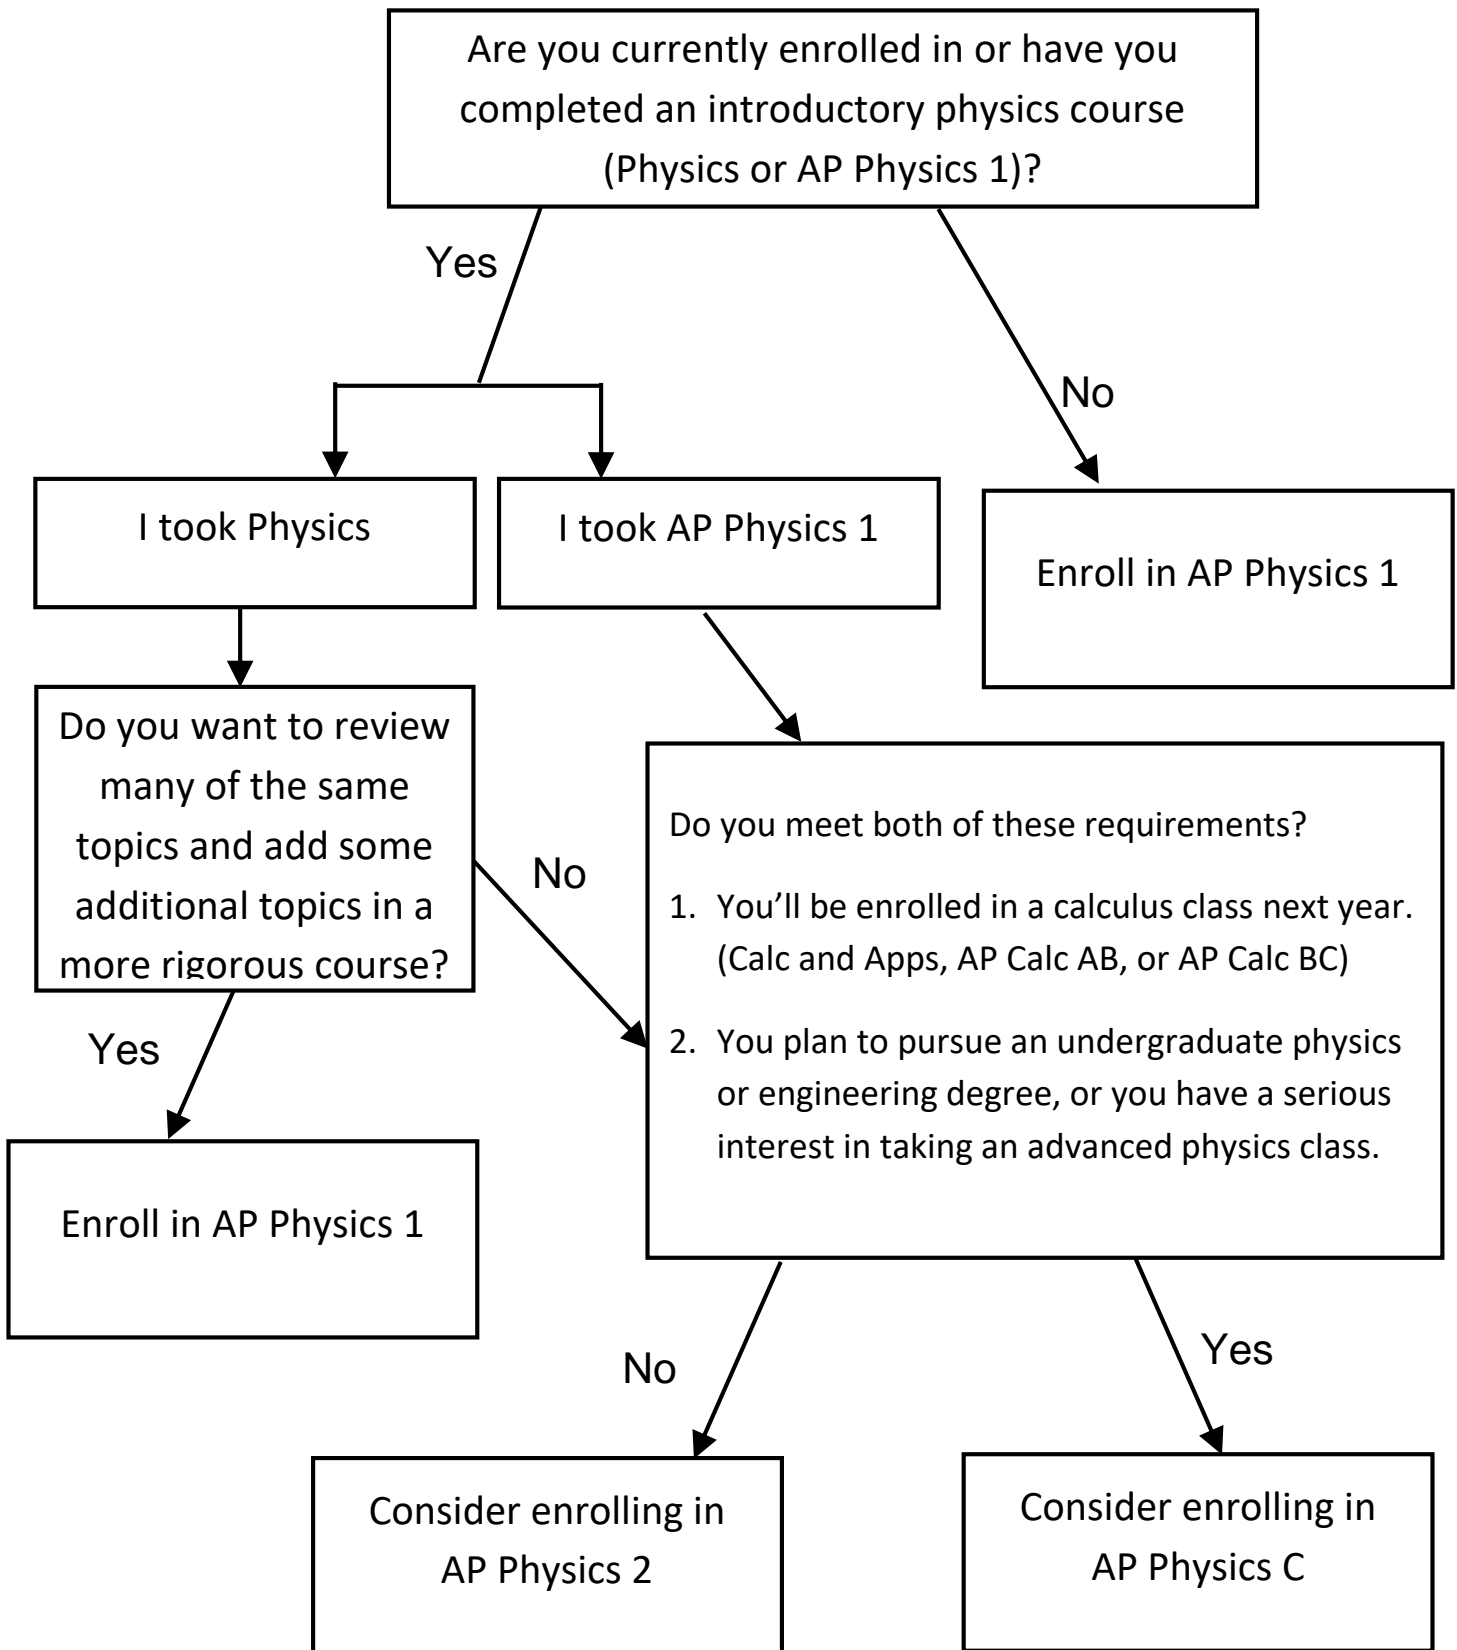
Are you currently enrolled in or have you completed an introductory physics course (Physics or AP Physics 1)?

Yes

No

I took Physics

I took AP Physics 1

Enroll in AP Physics 1

Do you want to review many of the same topics and add some additional topics in a more rigorous course?

No

Do you meet both of these requirements?

1. You'll be enrolled in a calculus class next year. (Calc and Apps, AP Calc AB, or AP Calc BC)
2. You plan to pursue an undergraduate physics or engineering degree, or you have a serious interest in taking an advanced physics class.

Yes

Enroll in AP Physics 1

No

Yes

Consider enrolling in AP Physics 2

Consider enrolling in AP Physics C